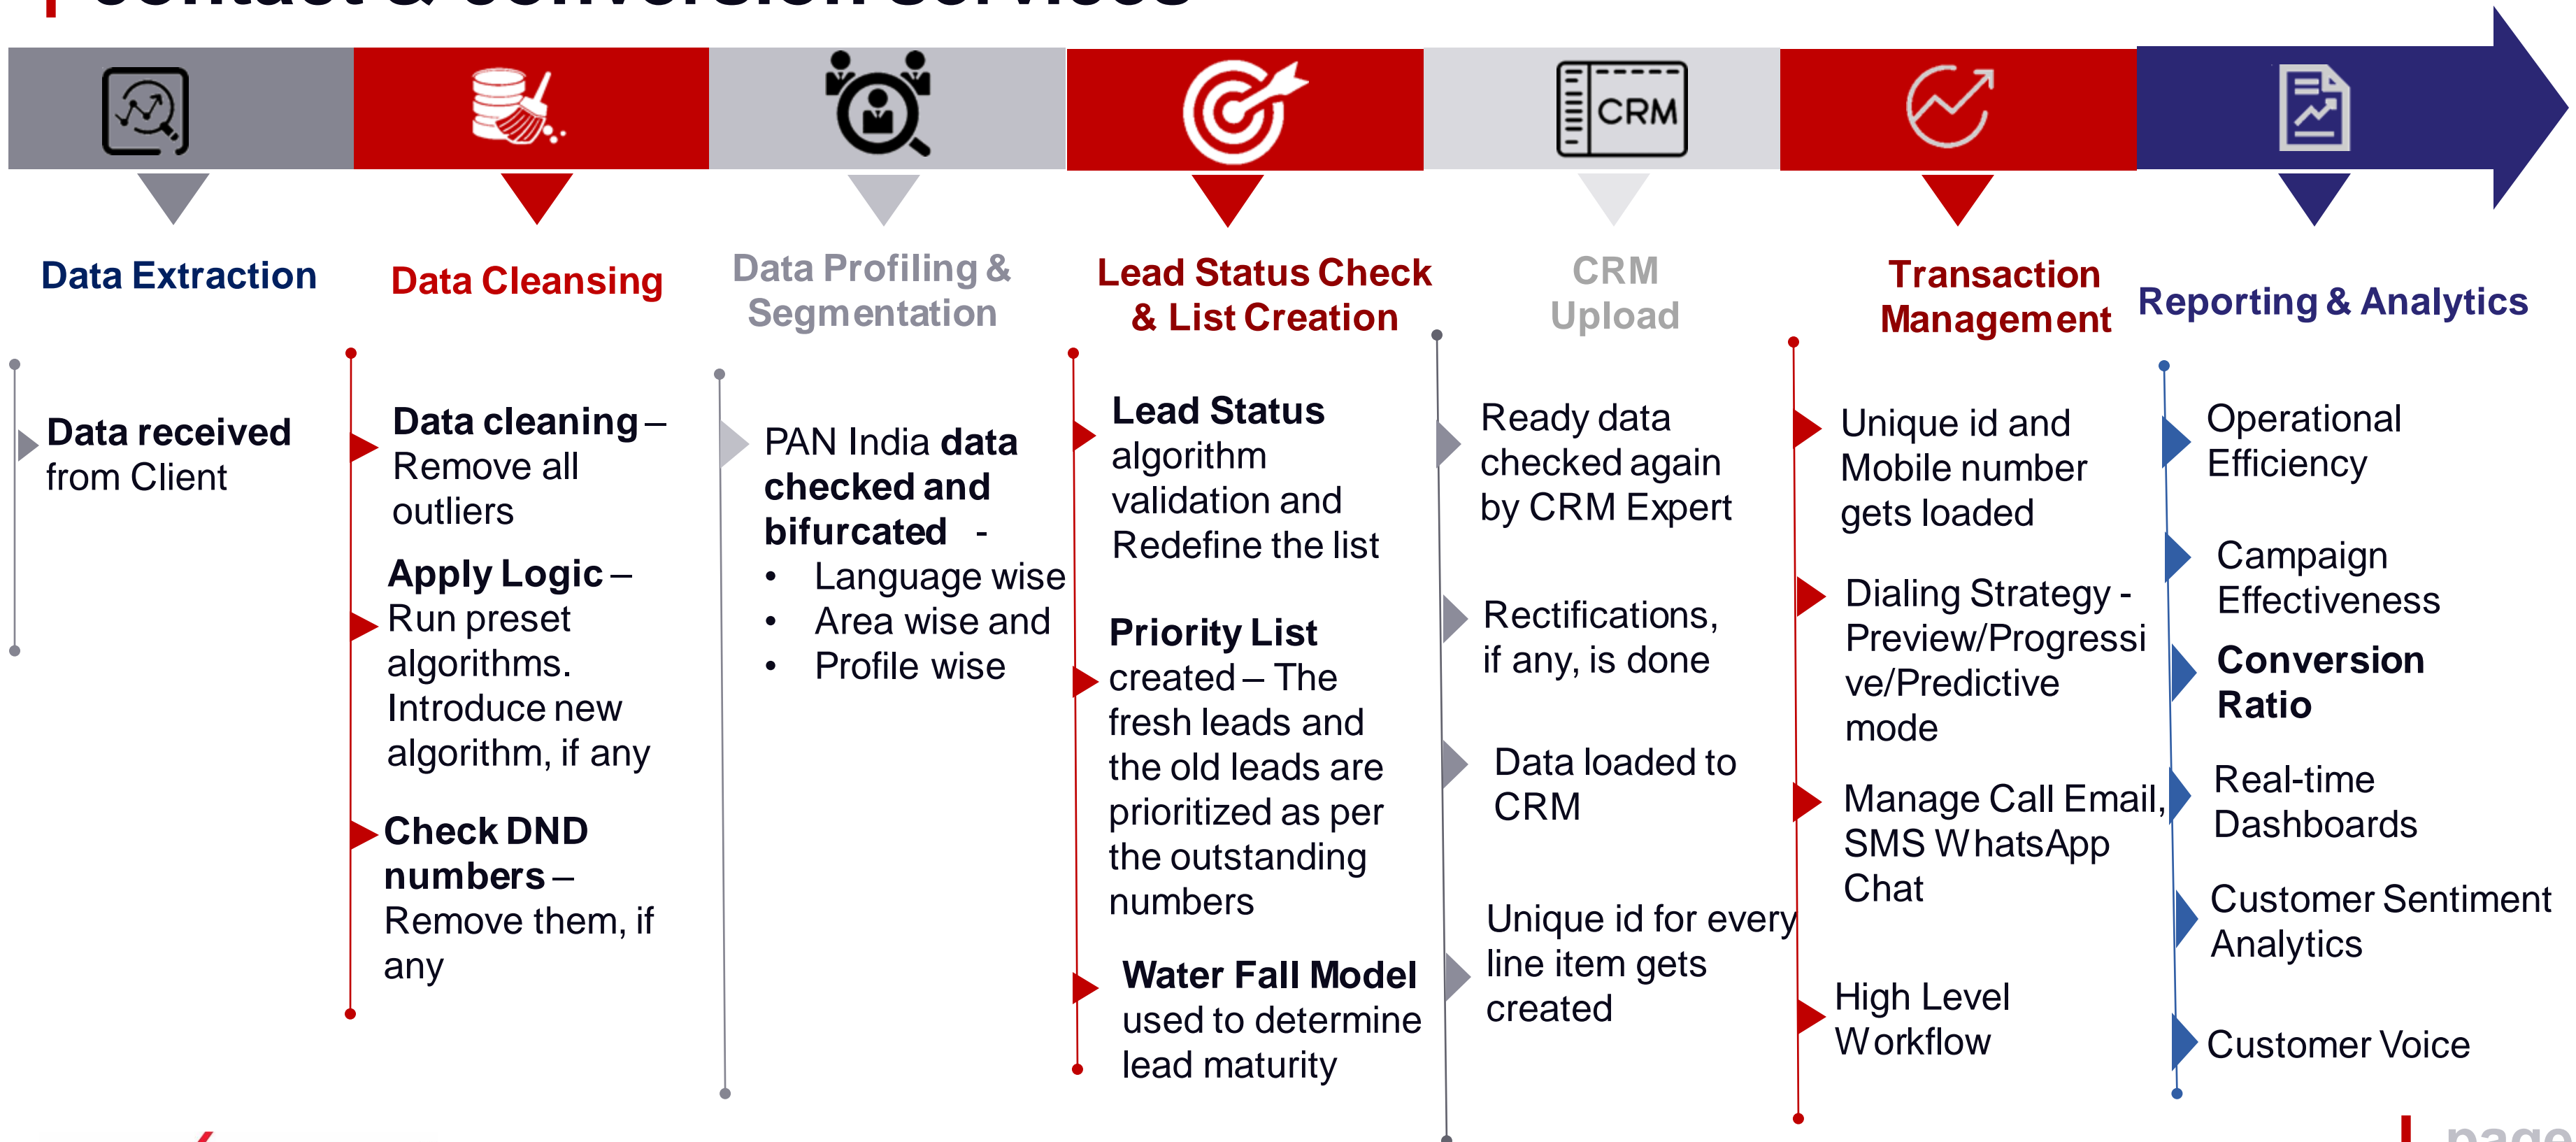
CRM

Data Extraction

Data received from Client

Data Cleansing

Data cleaning – Remove all outliers

Apply Logic – Run preset algorithms. Introduce new algorithm, if any

Check DND numbers – Remove them, if any

Data Profiling & Segmentation

PAN India data checked and bifurcated -

- Language wise
- Area wise and
- Profile wise

Lead Status Check & List Creation

Lead Status algorithm validation and Redefine the list

Priority List created – The fresh leads and the old leads are prioritized as per the outstanding numbers

Water Fall Model used to determine lead maturity

CRM Upload

Ready data checked again by CRM Expert

Rectifications, if any, is done

Data loaded to CRM

Unique id for every line item gets created

Transaction Management

Unique id and Mobile number gets loaded

Dialing Strategy - Preview/Progressive/Predictive mode

Manage Call Email, SMS WhatsApp Chat

High Level Workflow

Reporting & Analytics

Operational Efficiency

Campaign Effectiveness

Conversion Ratio

Real-time Dashboards

Customer Sentiment Analytics

Customer Voice